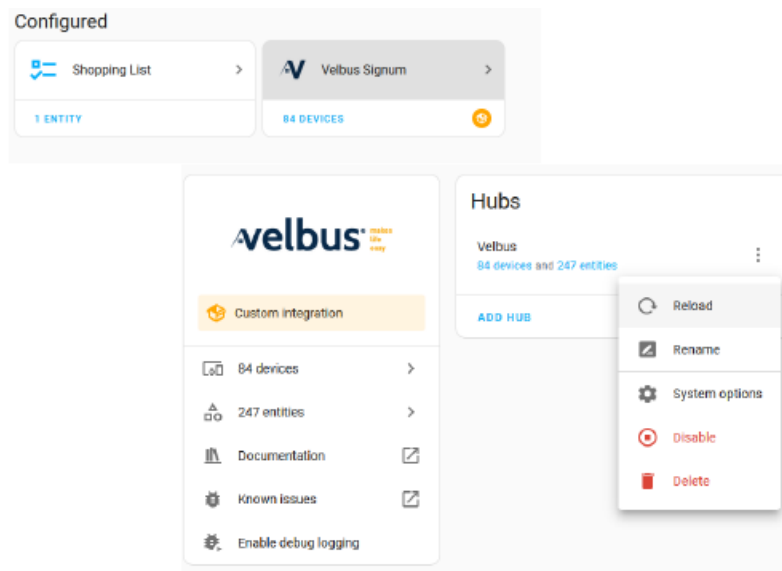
Configured

Shopping List

1 ENTITY

Velbus Signum

84 DEVICES

velbus® makes life easy

Custom integration

84 devices

247 entities

Documentation

Known issues

Enable debug logging

Hubs

Velbus

84 devices and 247 entities

ADD HUB

Reload

Rename

System options

Disable

Delete